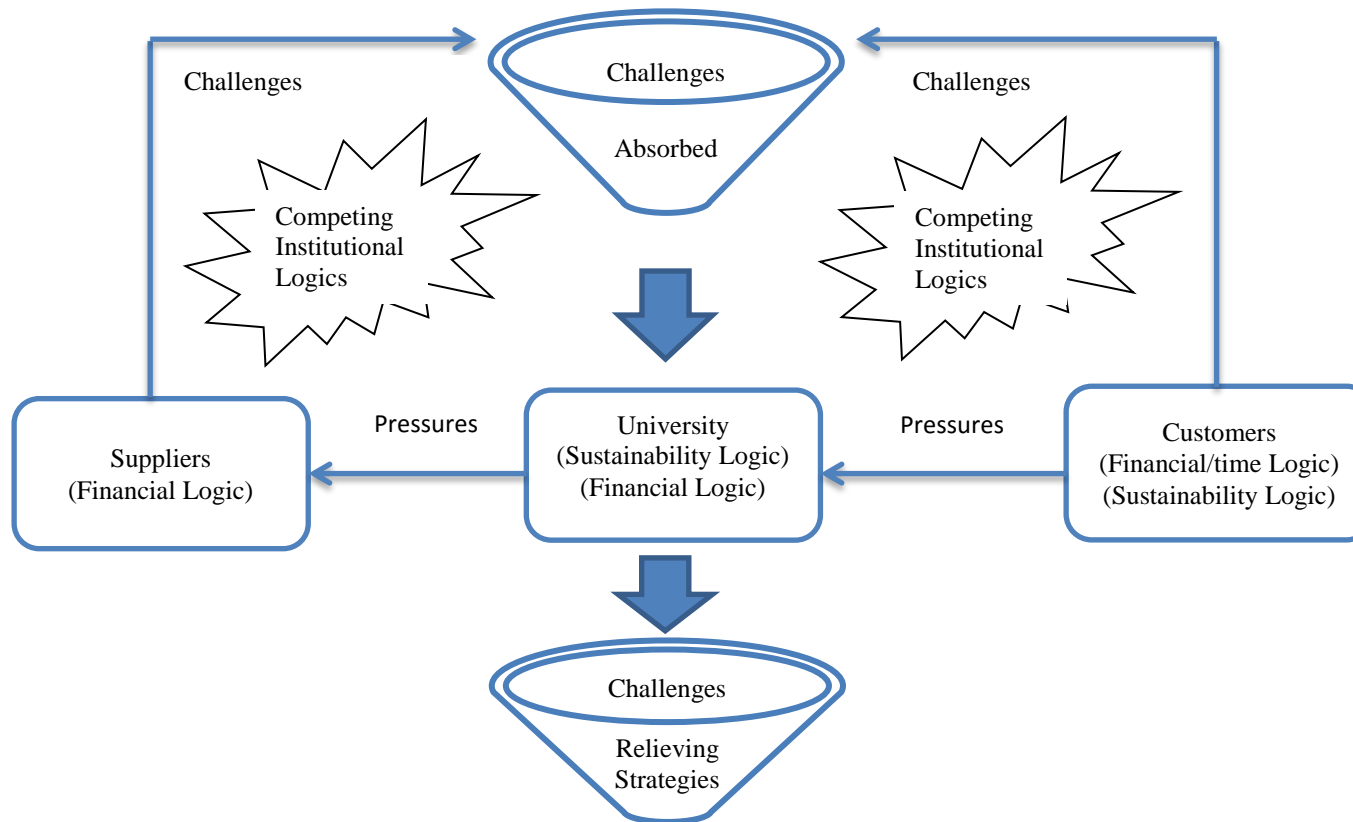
Challenges

Challenges

Absorbed

Challenges

Competing Institutional Logics

Competing Institutional Logics

Suppliers (Financial Logic)

Pressures

University (Sustainability Logic) (Financial Logic)

Pressures

Customers (Financial/time Logic) (Sustainability Logic)

Challenges

Relieving Strategies